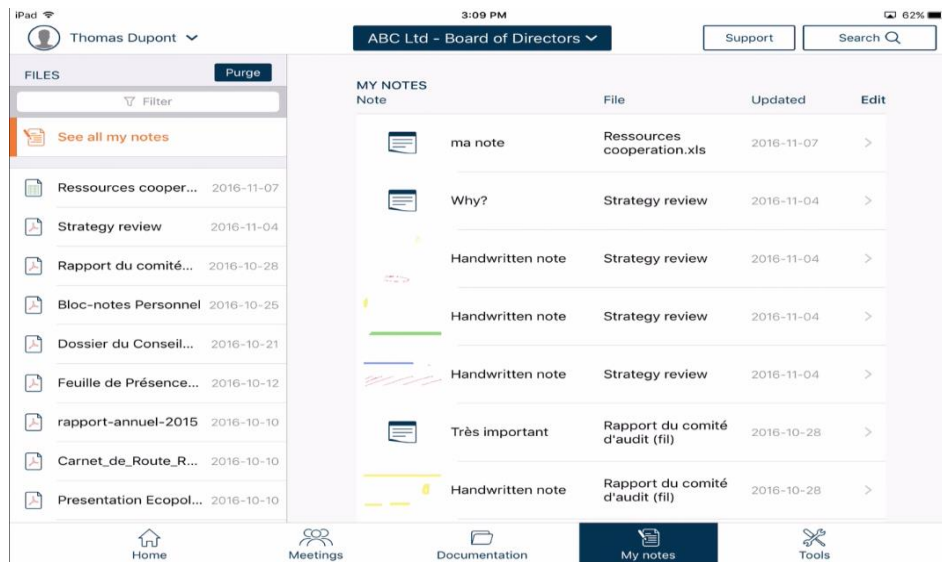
iPad 3:09 PM 62%

Thomas Dupont

ABC Ltd - Board of Directors

Support

Search

FILES

Purge

Filter

See all my notes

Ressources cooper... 2016-11-07

Strategy review 2016-11-04

Rapport du comité... 2016-10-28

Bloc-notes Personnel 2016-10-25

Dossier du Conseil... 2016-10-21

Feuille de Présence... 2016-10-12

rapport-annuel-2015 2016-10-10

Carnet_de_Route_R... 2016-10-10

Presentation Ecopol... 2016-10-10

MY NOTES

| Note | File | Updated | Edit |
|---|---|---|---|
| ma note | Ressources cooperation.xls | 2016-11-07 | > |
| Why? | Strategy review | 2016-11-04 | > |
| Handwritten note | Strategy review | 2016-11-04 | > |
| Handwritten note | Strategy review | 2016-11-04 | > |
| Handwritten note | Strategy review | 2016-11-04 | > |
| Très important | Rapport du comité d'audit (fil) | 2016-10-28 | > |
| Handwritten note | Rapport du comité d'audit (fil) | 2016-10-28 | > |

Home

Meetings

Documentation

My notes

Tools